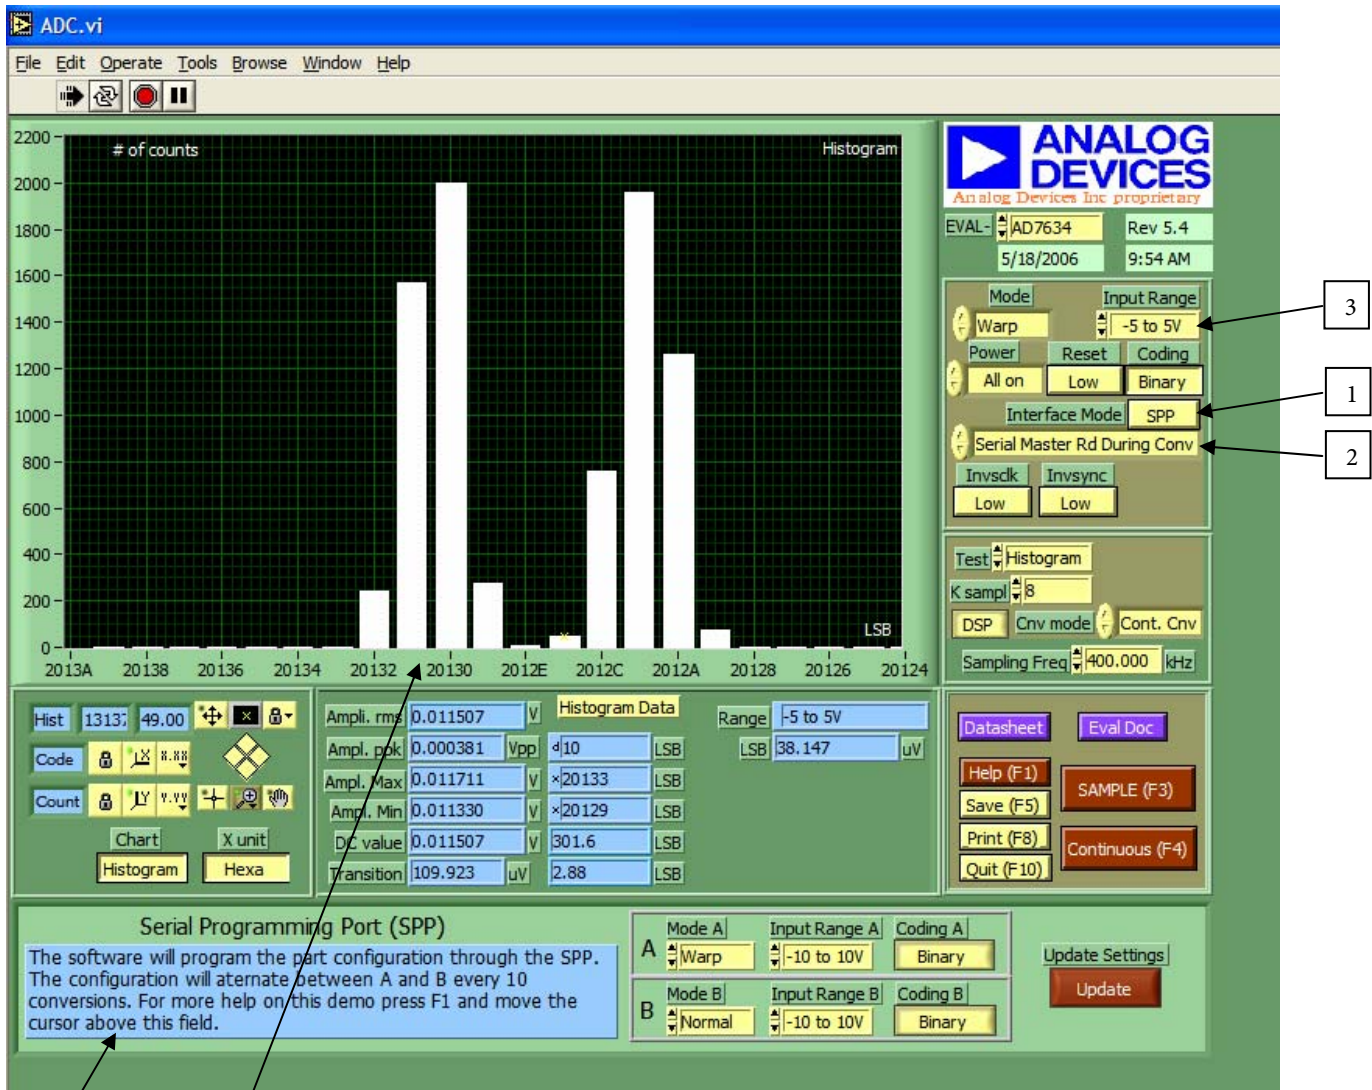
ADC.vi

File Edit Operate Tools Browse Window Help

2200
2000
1800
1600
1400
1200
1000
800
600
400
200
0

# of counts

Histogram

LSB

2013A 20138 20136 20134 20132 20130 2012E 2012C 2012A 20128 20126 20124

ANALOG DEVICES
Analog Devices Inc proprietary

EVAL- AD7634 Rev 5.4
5/18/2006 9:54 AM

Mode Input Range
Warp -5 to 5V
Power Reset Coding
All on Low Binary
Interface Mode SPP
Serial Master Rd During Conv
Invsclk Invsync
Low Low

3
1
2

Test Histogram
K sampl 8
DSP Cnv mode Cont. Cnv
Sampling Freq 400.000 kHz

Hist 13137 49.00
Code
Count
Chart X unit
Histogram Hexa

| Ampl. rms | 0.011507 | V | Histogram Data | |
|---|---|---|---|---|
| Ampl. ppk | 0.000381 | Vpp | d10 | LSB |
| Ampl. Max | 0.011711 | V | x20133 | LSB |
| Ampl. Min | 0.011330 | V | x20129 | LSB |
| DC value | 0.011507 | V | 301.6 | LSB |
| Transition | 109.923 | uV | 2.88 | LSB |

Range -5 to 5V
LSB 38.147 uV

Datasheet Eval Doc
Help (F1)
Save (F5)
Print (F8)
Quit (F10)
SAMPLE (F3)
Continuous (F4)

Serial Programming Port (SPP)
The software will program the part configuration through the SPP. The configuration will aternate between A and B every 10 conversions. For more help on this demo press F1 and move the cursor above this field.

A Mode A Warp Input Range A -10 to 10V Coding A Binary
B Mode B Normal Input Range B -10 to 10V Coding B Binary

Update Settings
Update